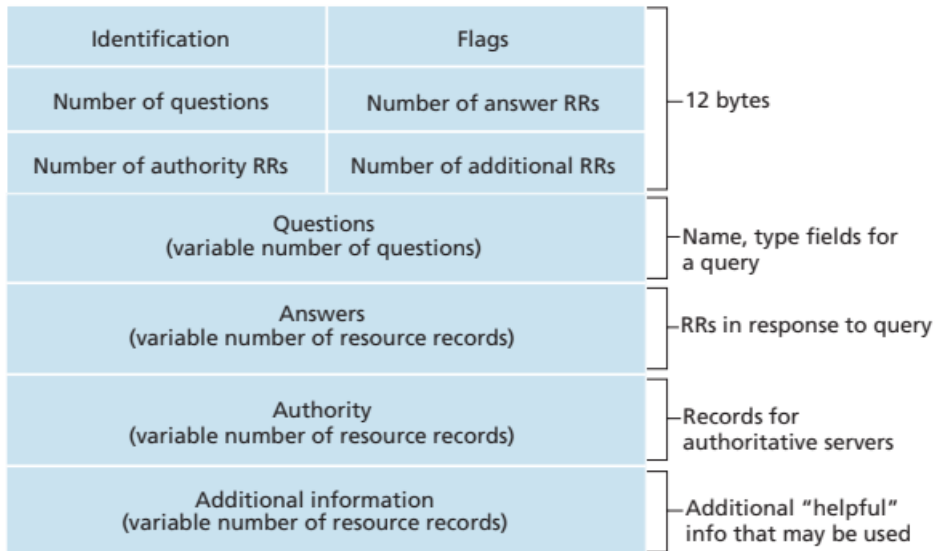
| Identification | Flags |
|---|---|
| Number of questions | Number of answer RRs |
| Number of authority RRs | Number of additional RRs |

12 bytes

Questions
(variable number of questions)

Name, type fields for a query

Answers
(variable number of resource records)

RRs in response to query

Authority
(variable number of resource records)

Records for authoritative servers

Additional information
(variable number of resource records)

Additional "helpful" info that may be used